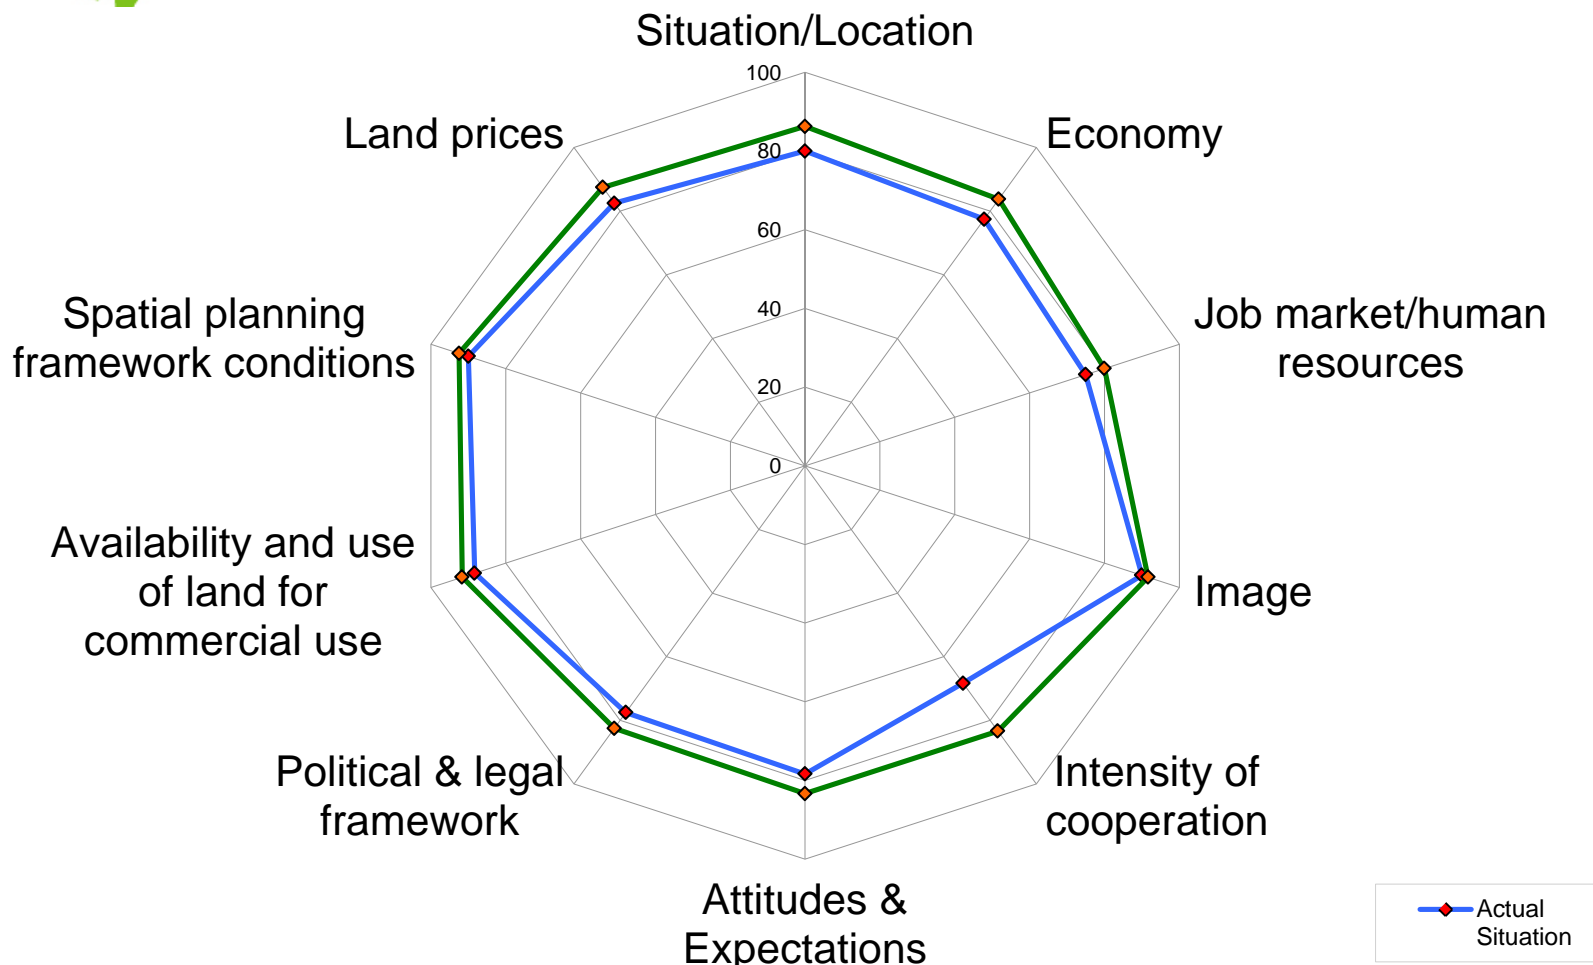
Situation/Location

100

80

60

40

20

0

Land prices

Economy

Spatial planning framework conditions

Job market/human resources

Availability and use of land for commercial use

Image

Political & legal framework

Intensity of cooperation

Attitudes & Expectations

Actual Situation